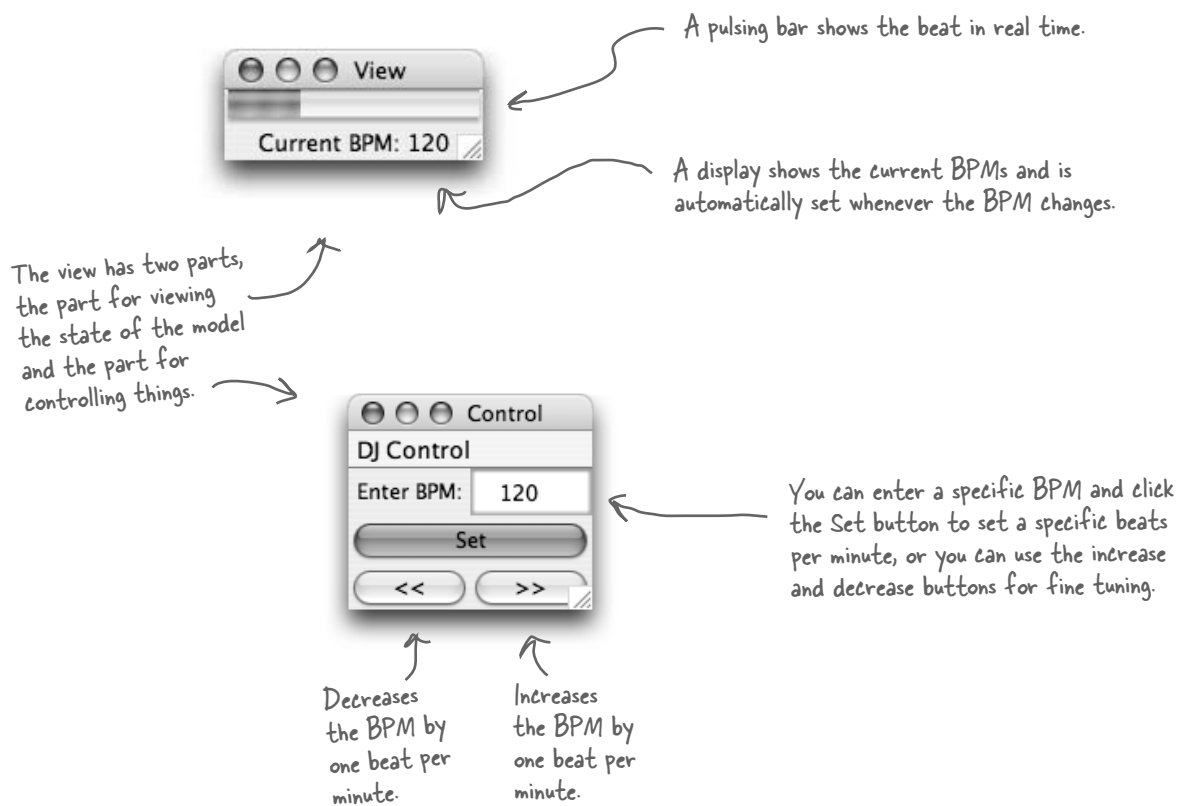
A pulsing bar shows the beat in real time.

View

Current BPM: 120

A display shows the current BPMs and is automatically set whenever the BPM changes.

The view has two parts, the part for viewing the state of the model and the part for controlling things.

Control

DJ Control

Enter BPM: 120

Set

<<

>>

You can enter a specific BPM and click the Set button to set a specific beats per minute, or you can use the increase and decrease buttons for fine tuning.

Decreases the BPM by one beat per minute.

Increases the BPM by one beat per minute.